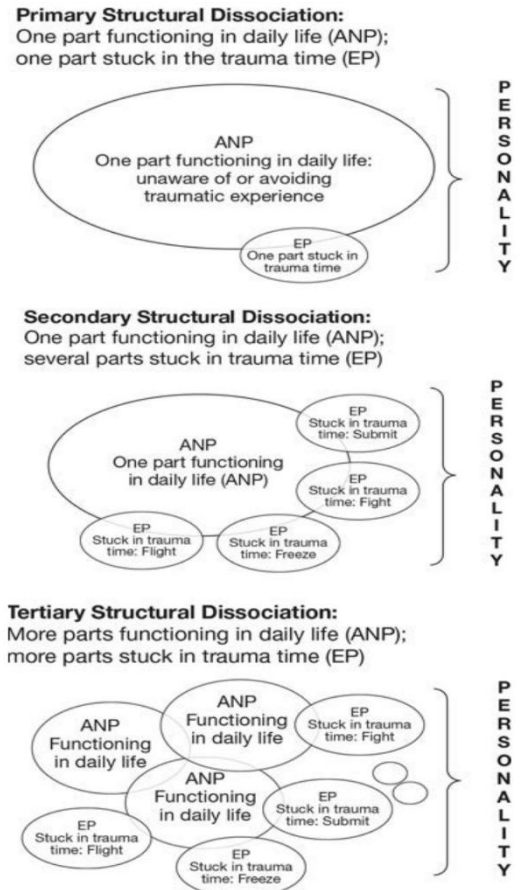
**Primary Structural Dissociation:**
One part functioning in daily life (ANP); one part stuck in the trauma time (EP)

ANP
One part functioning in daily life: unaware of or avoiding traumatic experience

EP
One part stuck in trauma time

P E R S O N A L I T Y

**Secondary Structural Dissociation:**
One part functioning in daily life (ANP); several parts stuck in trauma time (EP)

ANP
One part functioning in daily life (ANP)

EP
Stuck in trauma time: Submit

EP
Stuck in trauma time: Fight

EP
Stuck in trauma time: Flight

EP
Stuck in trauma time: Freeze

P E R S O N A L I T Y

**Tertiary Structural Dissociation:**
More parts functioning in daily life (ANP); more parts stuck in trauma time (EP)

ANP
Functioning in daily life

ANP
Functioning in daily life

EP
Stuck in trauma time: Fight

ANP
Functioning in daily life

EP
Stuck in trauma time: Submit

EP
Stuck in trauma time: Flight

EP
Stuck in trauma time: Freeze

P E R S O N A L I T Y